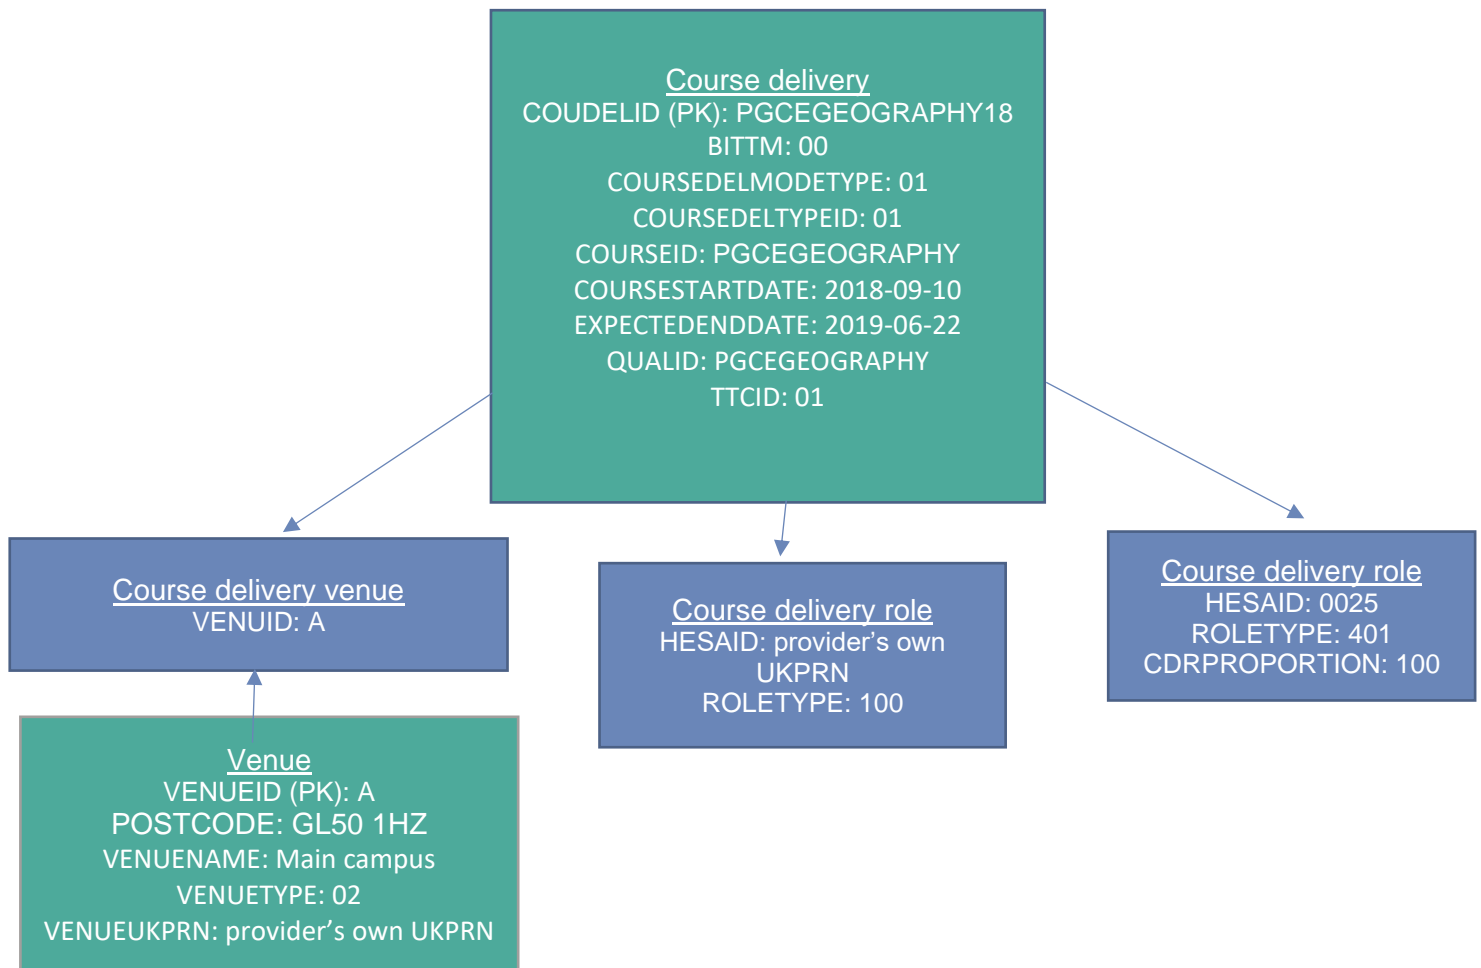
Course delivery
COUDELID (PK): PGCEGEOGRAPHY18
BITTM: 00
COURSEDELMODETYPE: 01
COURSEDELTYPEID: 01
COURSEID: PGCEGEOGRAPHY
COURSESTARTDATE: 2018-09-10
EXPECTEDENDDATE: 2019-06-22
QUALID: PGCEGEOGRAPHY
TTCID: 01

Course delivery venue
VENUID: A

Course delivery role
HESAID: provider’s own UKPRN
ROLETYPE: 100

Course delivery role
HESAID: 0025
ROLETYPE: 401
CDRPROPORTION: 100

Venue
VENUEID (PK): A
POSTCODE: GL50 1HZ
VENUENAME: Main campus
VENUETYPE: 02
VENUEUKPRN: provider’s own UKPRN